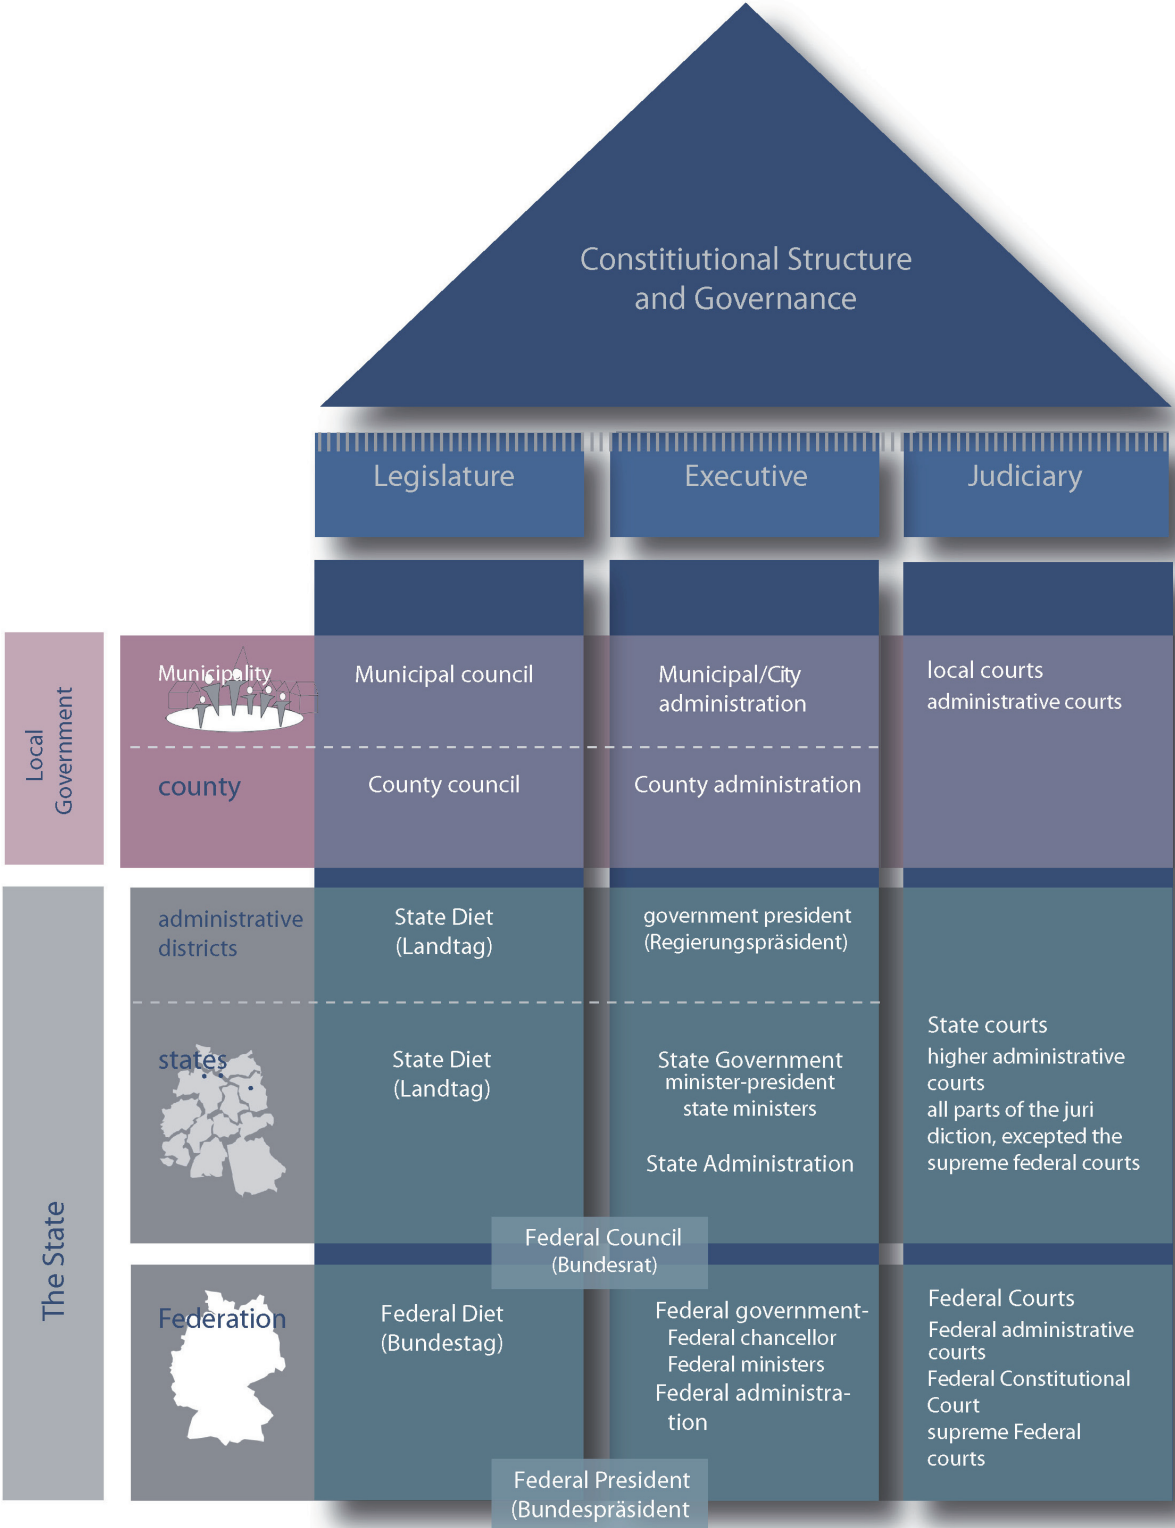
Constitiutional Structure and Governance

Legislature

Executive

Judiciary

Local Government

Municipality

Municipal council

Municipal/City administration

local courts
administrative courts

county

County council

County administration

The State

administrative districts

State Diet (Landtag)

government president (Regierungspräsident)

states

State Diet (Landtag)

State Government
minister-president
state ministers

State Administration

State courts
higher administrative courts
all parts of the juri diction, excepted the supreme federal courts

Federal Council (Bundesrat)

Federation

Federal Diet (Bundestag)

Federal government-
Federal chancellor
Federal ministers
Federal administration

Federal Courts
Federal administrative courts
Federal Constitutional Court
supreme Federal courts

Federal President (Bundespräsident)